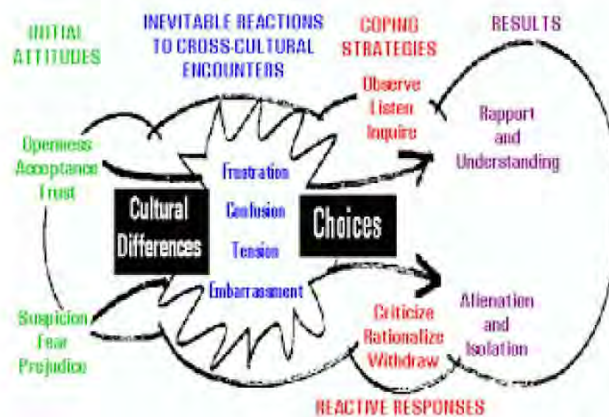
INITIAL ATTITUDES

INEVITABLE REACTIONS TO CROSS-CULTURAL ENCOUNTERS

COPING STRATEGIES

RESULTS

Observe
Listen
Inquire

Openness
Acceptance
Trust

Rapport and Understanding

Frustration
Confusion
Tension
Embarrassment

Cultural Differences

Choices

Suspicion
Fear
Prejudice

Criticize
Rationalize
Withdraw

Alienation and Isolation

REACTIVE RESPONSES